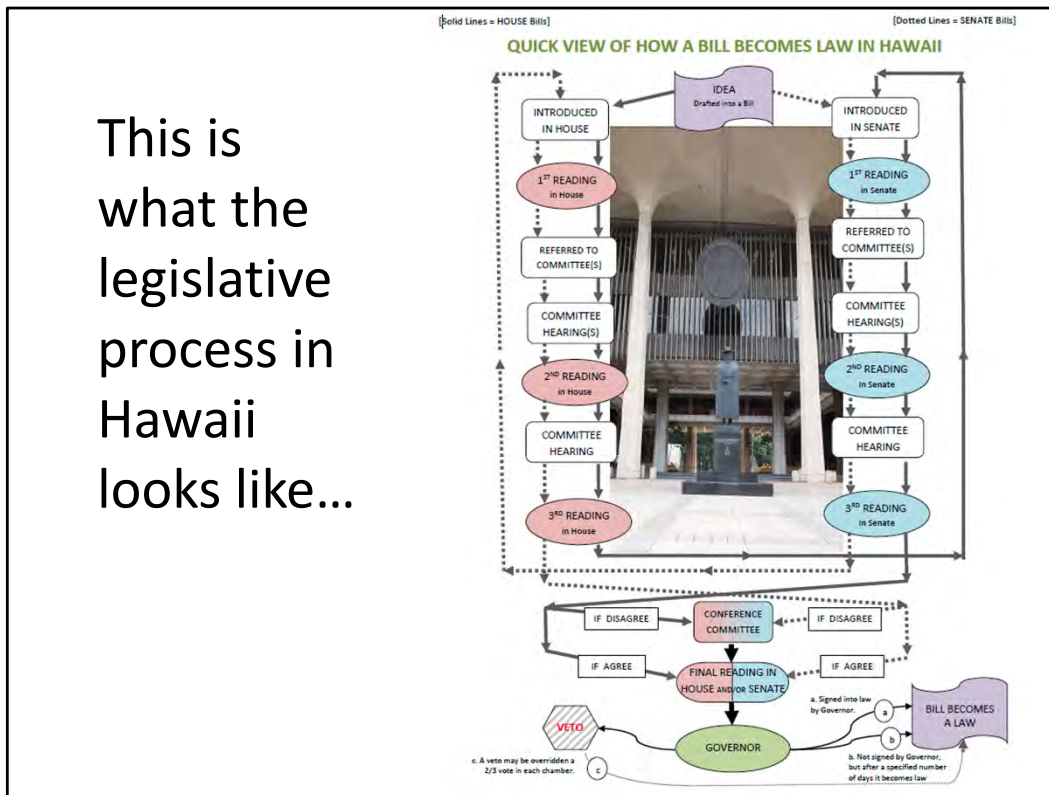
This is what the legislative process in Hawaii looks like…

[Solid Lines = HOUSE Bills]

[Dotted Lines = SENATE Bills]

QUICK VIEW OF HOW A BILL BECOMES LAW IN HAWAII

IDEA
Drafted into a Bill

INTRODUCED IN HOUSE

INTRODUCED IN SENATE

$1^{ST}$ READING in House

$1^{ST}$ READING in Senate

REFERRED TO COMMITTEE(S)

REFERRED TO COMMITTEE(S)

COMMITTEE HEARING(S)

COMMITTEE HEARING(S)

$2^{ND}$ READING in House

$2^{ND}$ READING in Senate

COMMITTEE HEARING

COMMITTEE HEARING

$3^{RD}$ READING in House

$3^{RD}$ READING in Senate

IF DISAGREE

CONFERENCE COMMITTEE

IF DISAGREE

IF AGREE

FINAL READING IN HOUSE AND/OR SENATE

IF AGREE

a. Signed into law by Governor.

a

BILL BECOMES A LAW

VETO

GOVERNOR

b

b. Not signed by Governor, but after a specified number of days it becomes law

c. A veto may be overridden a 2/3 vote in each chamber.

c